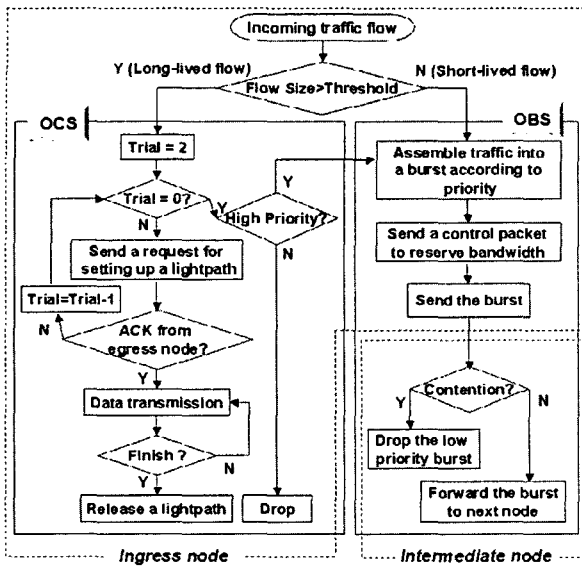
Incoming traffic flow

Y (Long-lived flow)

N (Short-lived flow)

Flow Size>Threshold

OCS

OBS

Trial = 2

Trial = 0?

Y

N

High Priority?

Y

N

Assemble traffic into a burst according to priority

Send a request for setting up a lightpath

Send a control packet to reserve bandwidth

Trial=Trial-1

Send the burst

N

ACK from egress node?

Y

Contention?

Y

N

Data transmission

Drop the low priority burst

Finish ?

N

Y

Forward the burst to next node

Release a lightpath

Drop

Ingress node

Intermediate node